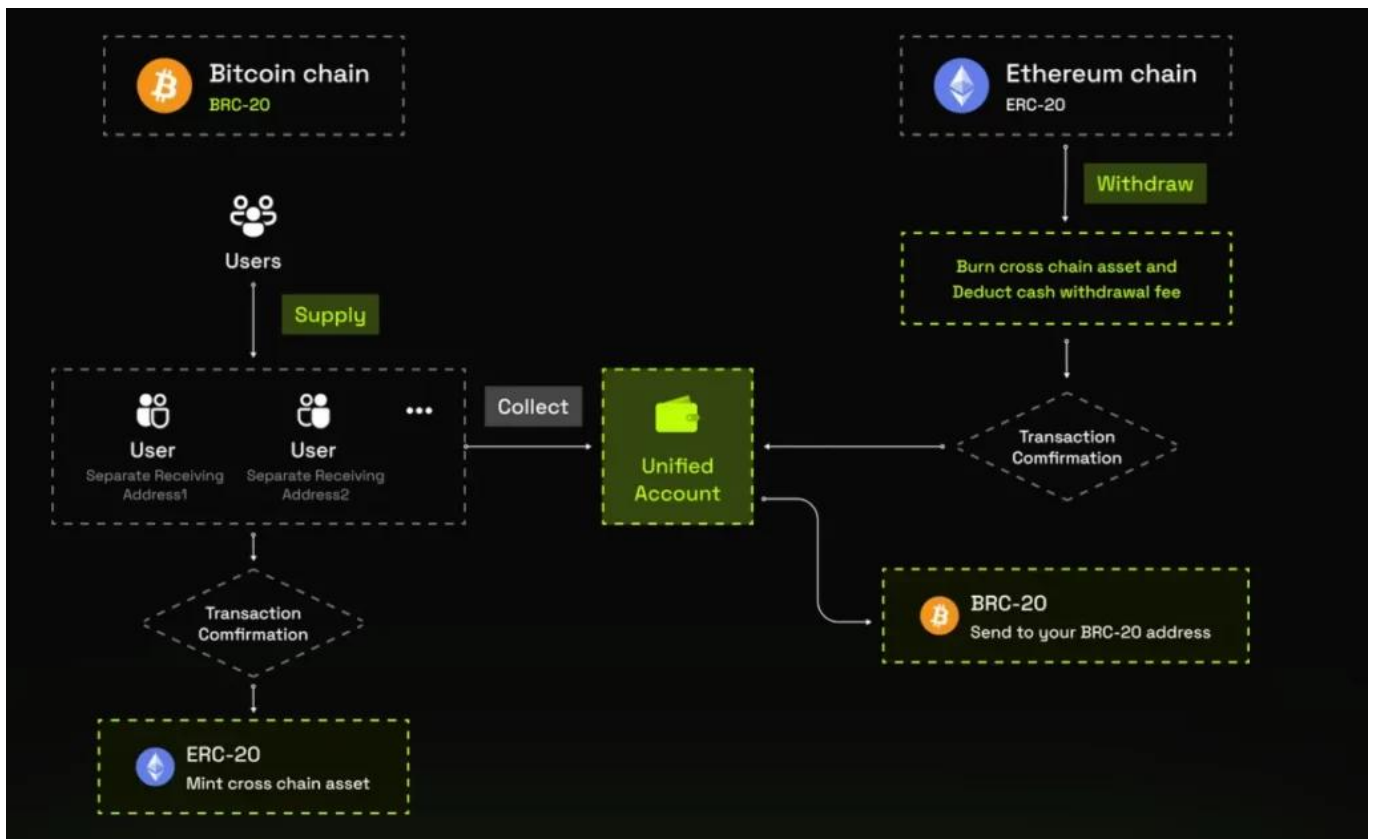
Bitcoin chain
BRC-20

Ethereum chain
ERC-20

Users

Supply

Withdraw

Burn cross chain asset and Deduct cash withdrawal fee

User
Separate Receiving Address1

User
Separate Receiving Address2

•••

Collect

Unified Account

Transaction Comfirmation

Transaction Comfirmation

BRC-20
Send to your BRC-20 address

ERC-20
Mint cross chain asset